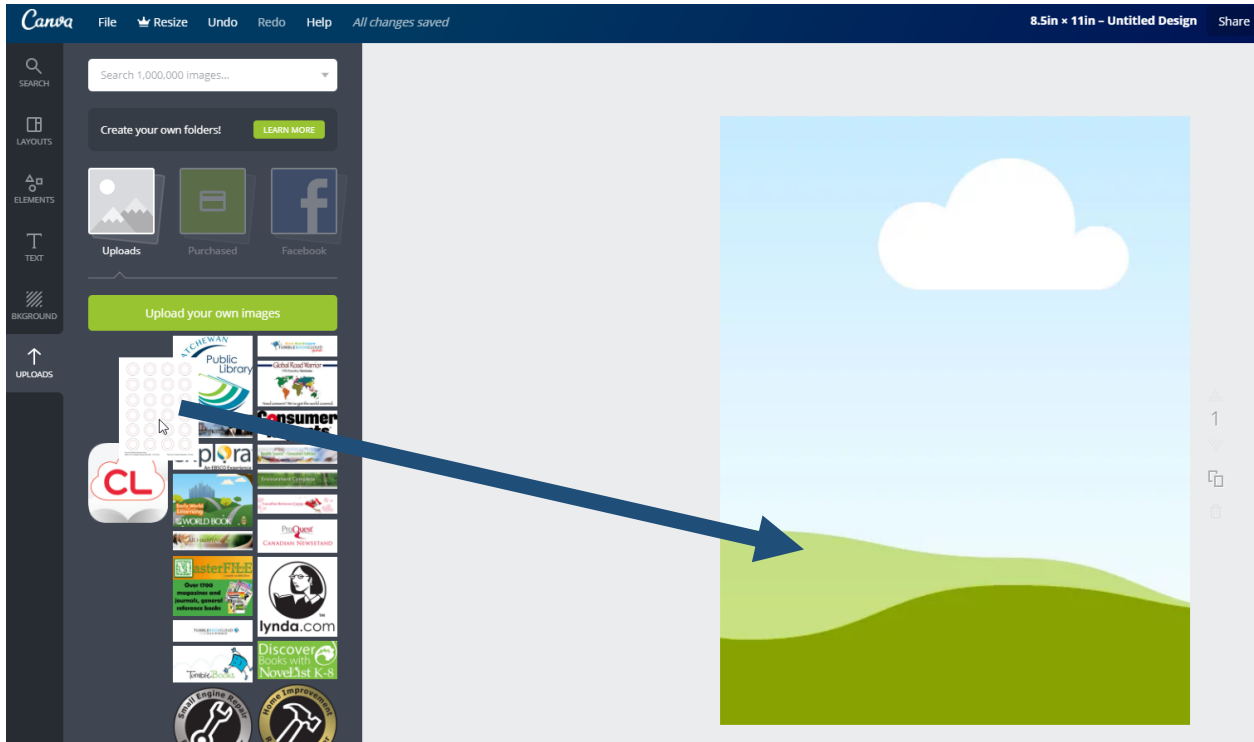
Canva File Resize Undo Redo Help All changes saved

8.5in × 11in – Untitled Design Share

SEARCH

LAYOUTS

ELEMENTS

TEXT

BKGROUND

UPLOADS

Search 1,000,000 images...

Create your own folders! LEARN MORE

Uploads Purchased Facebook

Upload your own images

ATCHEWAN Public Library

Global Road Warrior

Consumer

plora An EBSCO Experience

CL

Early World of Learning WORLD BOOK

ProQuest CANADIAN NEWSSTAND

MasterFILE

Over 1700 magazines and journals, general reference books

lynda.com

TumbleBooks

Discover Books with NoveList K-8

Small Engine Repair

Home Improvement

1